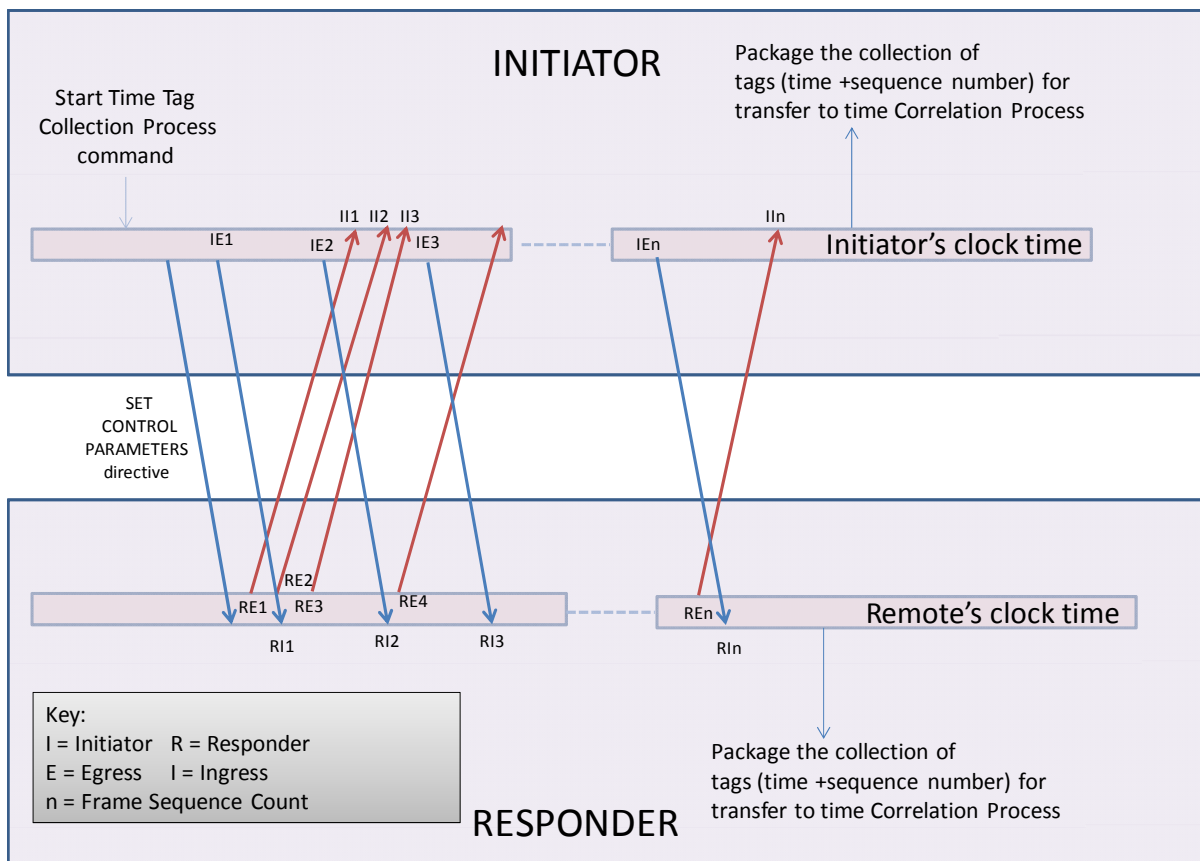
INITIATOR

Package the collection of tags (time +sequence number) for transfer to time Correlation Process

Start Time Tag Collection Process command

II1 II2 II3

IIn

IE1

IE2

IE3

IEn

Initiator's clock time

SET CONTROL PARAMETERS directive

RE2

RE1

RE3

RE4

REn

Remote's clock time

RI1

RI2

RI3

RIn

Key:
I = Initiator R = Responder
E = Egress I = Ingress
n = Frame Sequence Count

Package the collection of tags (time +sequence number) for transfer to time Correlation Process

RESPONDER